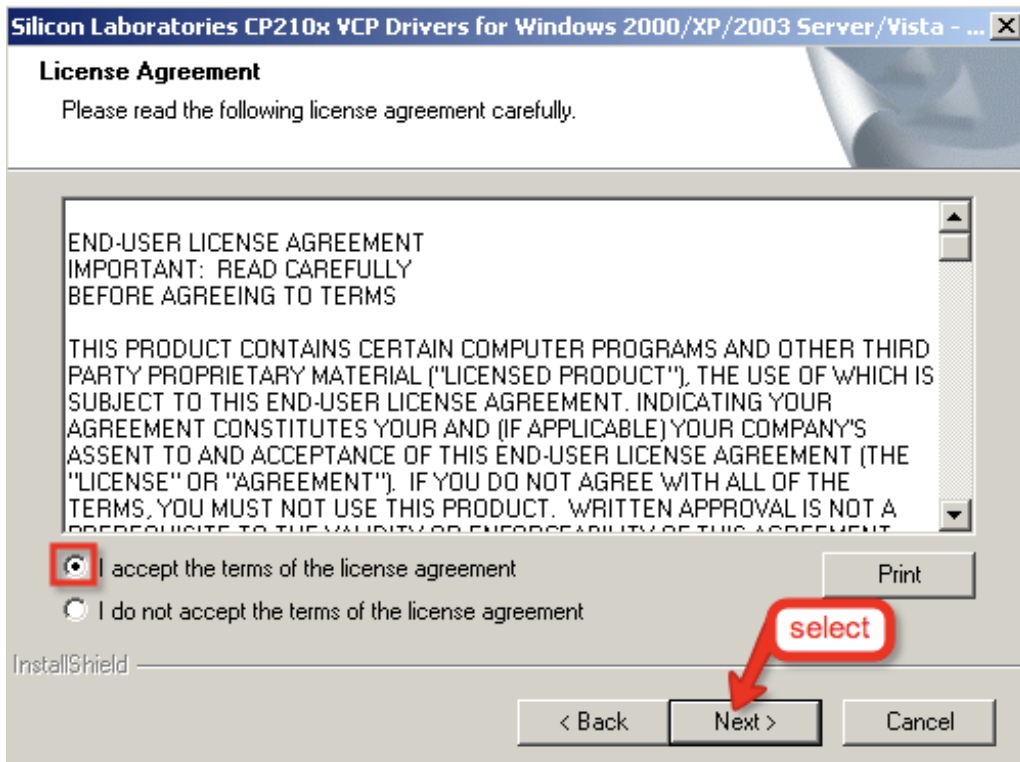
Silicon Laboratories CP210x VCP Drivers for Windows 2000/XP/2003 Server/Vista - ...

License Agreement

Please read the following license agreement carefully.

END-USER LICENSE AGREEMENT
IMPORTANT: READ CAREFULLY
BEFORE AGREEING TO TERMS

THIS PRODUCT CONTAINS CERTAIN COMPUTER PROGRAMS AND OTHER THIRD PARTY PROPRIETARY MATERIAL ("LICENSED PRODUCT"), THE USE OF WHICH IS SUBJECT TO THIS END-USER LICENSE AGREEMENT. INDICATING YOUR AGREEMENT CONSTITUTES YOUR AND (IF APPLICABLE) YOUR COMPANY'S ASSENT TO AND ACCEPTANCE OF THIS END-USER LICENSE AGREEMENT (THE "LICENSE" OR "AGREEMENT"). IF YOU DO NOT AGREE WITH ALL OF THE TERMS, YOU MUST NOT USE THIS PRODUCT. WRITTEN APPROVAL IS NOT A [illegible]

I accept the terms of the license agreement

I do not accept the terms of the license agreement

Print

select

InstallShield

< Back

Next >

Cancel